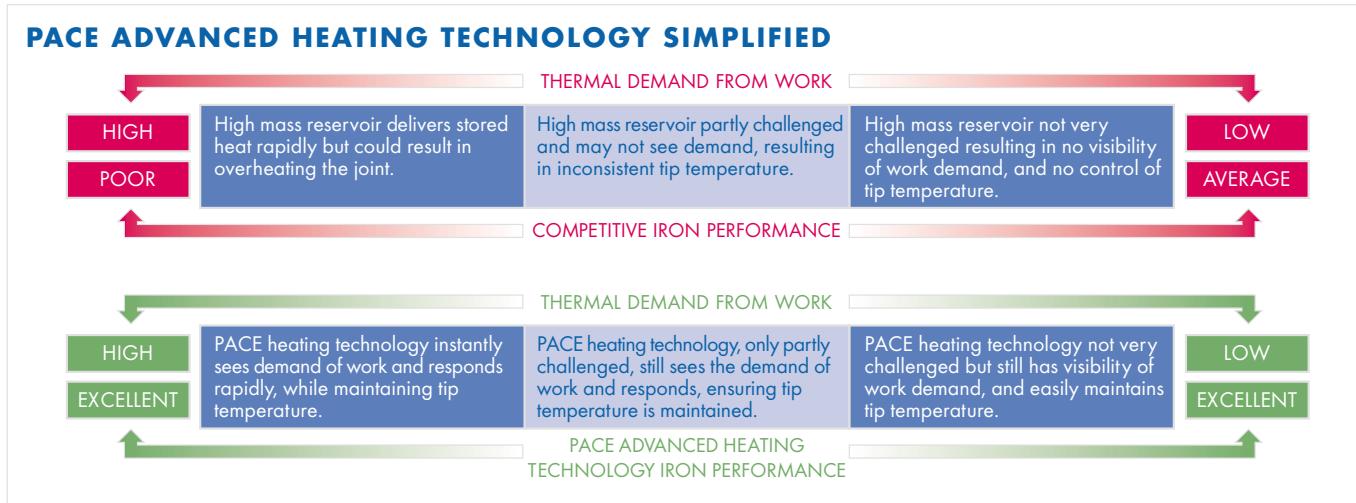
PACE ADVANCED HEATING TECHNOLOGY SIMPLIFIED

THERMAL DEMAND FROM WORK

HIGH

POOR

High mass reservoir delivers stored heat rapidly but could result in overheating the joint.

High mass reservoir partly challenged and may not see demand, resulting in inconsistent tip temperature.

High mass reservoir not very challenged resulting in no visibility of work demand, and no control of tip temperature.

LOW

AVERAGE

COMPETITIVE IRON PERFORMANCE

THERMAL DEMAND FROM WORK

HIGH

EXCELLENT

PACE heating technology instantly sees demand of work and responds rapidly, while maintaining tip temperature.

PACE heating technology, only partly challenged, still sees the demand of work and responds, ensuring tip temperature is maintained.

PACE heating technology not very challenged but still has visibility of work demand, and easily maintains tip temperature.

LOW

EXCELLENT

PACE ADVANCED HEATING TECHNOLOGY IRON PERFORMANCE